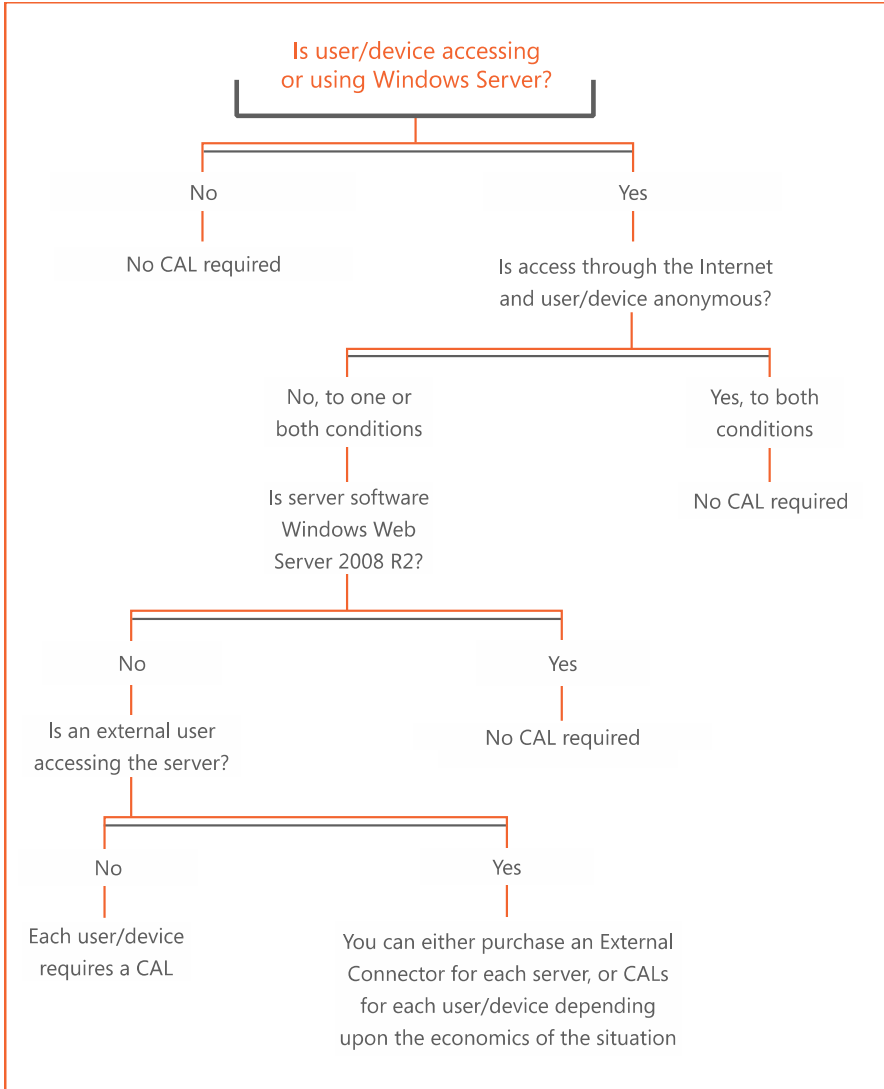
Is user/device accessing or using Windows Server?

No

No CAL required

Yes

Is access through the Internet and user/device anonymous?

No, to one or both conditions

Is server software Windows Web Server 2008 R2?

Yes, to both conditions

No CAL required

No

Is an external user accessing the server?

Yes

No CAL required

No

Each user/device requires a CAL

Yes

You can either purchase an External Connector for each server, or CALs for each user/device depending upon the economics of the situation